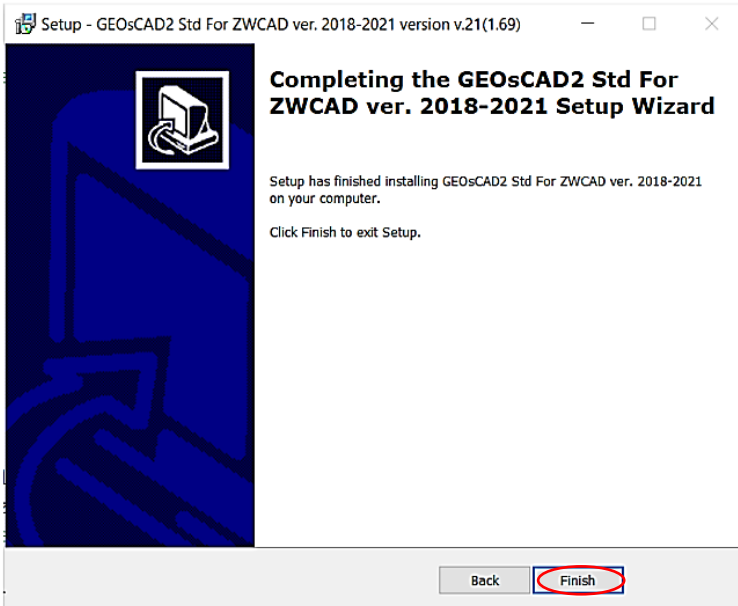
Setup - GEOsCAD2 Std For ZWCAD ver. 2018-2021 version v.21(1.69)

Completing the GEOsCAD2 Std For ZWCAD ver. 2018-2021 Setup Wizard

Setup has finished installing GEOsCAD2 Std For ZWCAD ver. 2018-2021 on your computer.

Click Finish to exit Setup.

Back

Finish